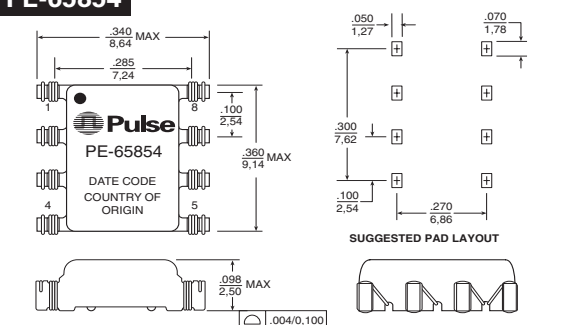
PE-65854

$\frac{.340}{8,64}$ MAX

$\frac{.285}{7,24}$

1

8

Pulse

PE-65854

DATE CODE
COUNTRY OF
ORIGIN

4

5

$\frac{.100}{2,54}$

$\frac{.360}{9,14}$ MAX

$\frac{.050}{1,27}$

$\frac{.070}{1,78}$

$\frac{.300}{7,62}$

$\frac{.100}{2,54}$

$\frac{.270}{6,86}$

SUGGESTED PAD LAYOUT

$\frac{.098}{2,50}$ MAX

.004/0,100